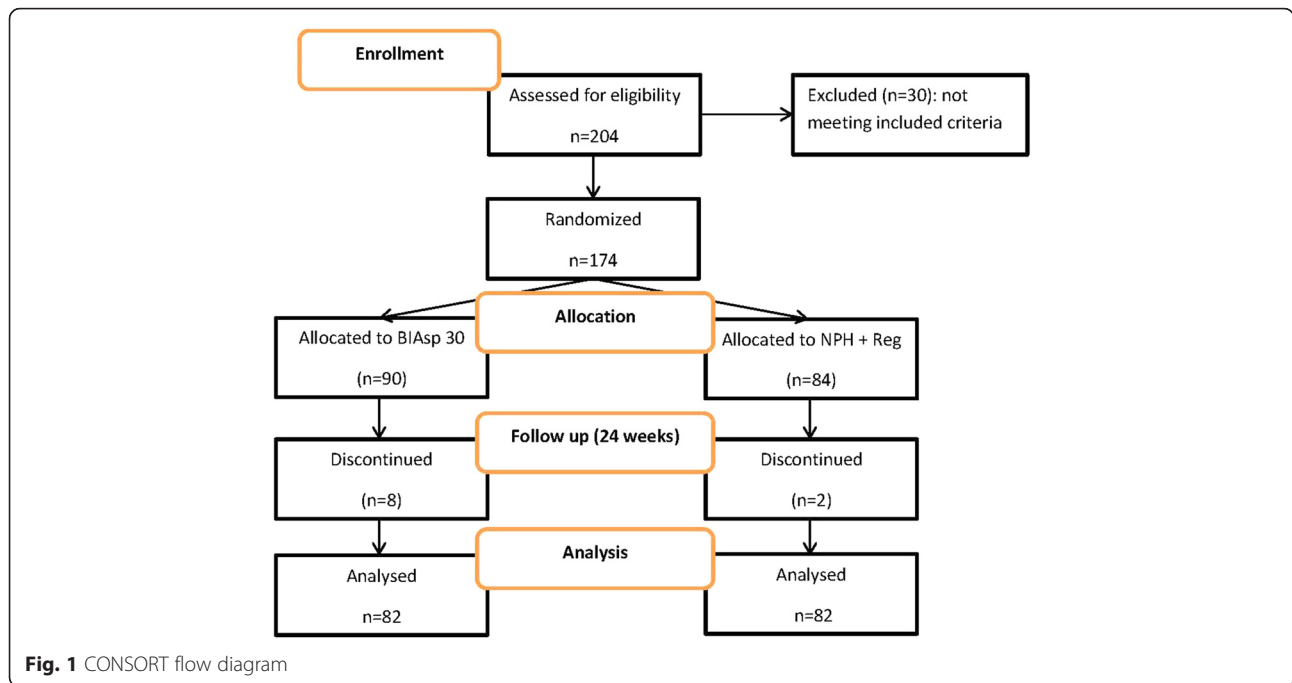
Enrollment

Assessed for eligibility

n=204

Excluded (n=30): not meeting included criteria

Randomized

n=174

Allocation

Allocated to BIAsp 30

(n=90)

Allocated to NPH + Reg

(n=84)

Follow up (24 weeks)

Discontinued

(n=8)

Discontinued

(n=2)

Analysis

Analysed

n=82

Analysed

n=82

Fig. 1 CONSORT flow diagram